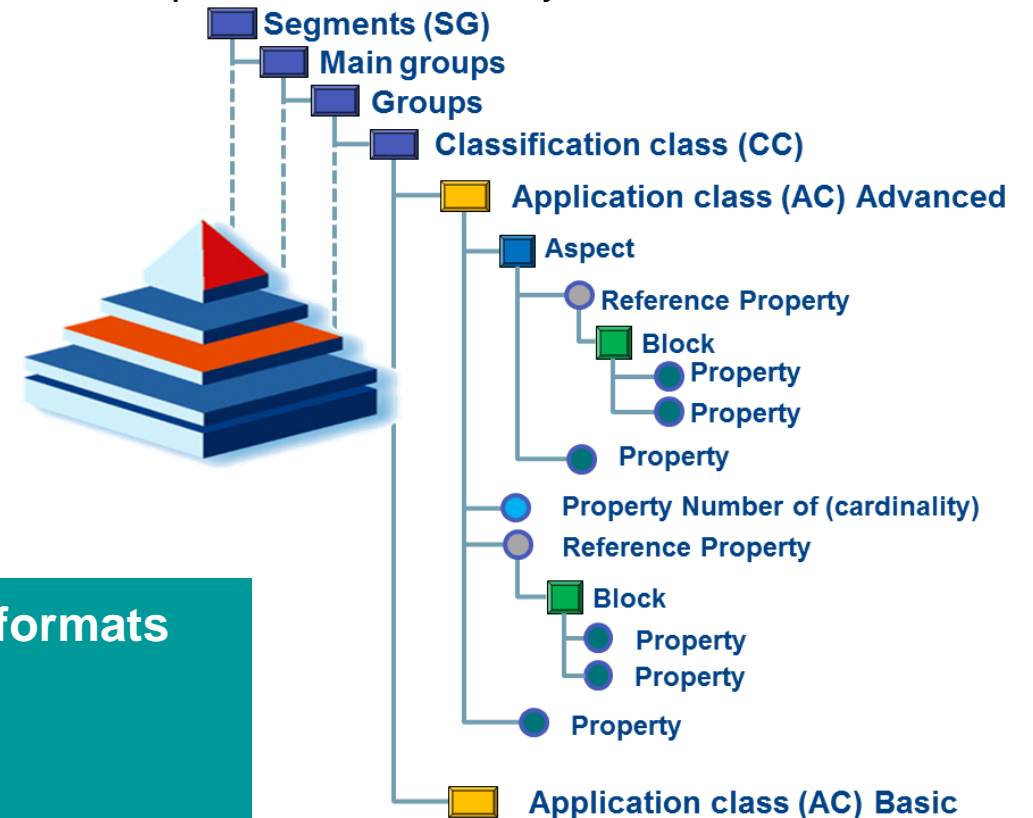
Segments (SG)
Main groups
Groups
Classification class (CC)
Application class (AC) Advanced
Aspect
Reference Property
Block
Property
Property
Property
Property Number of (cardinality)
Reference Property
Block
Property
Property
Property
Application class (AC) Basic

formats